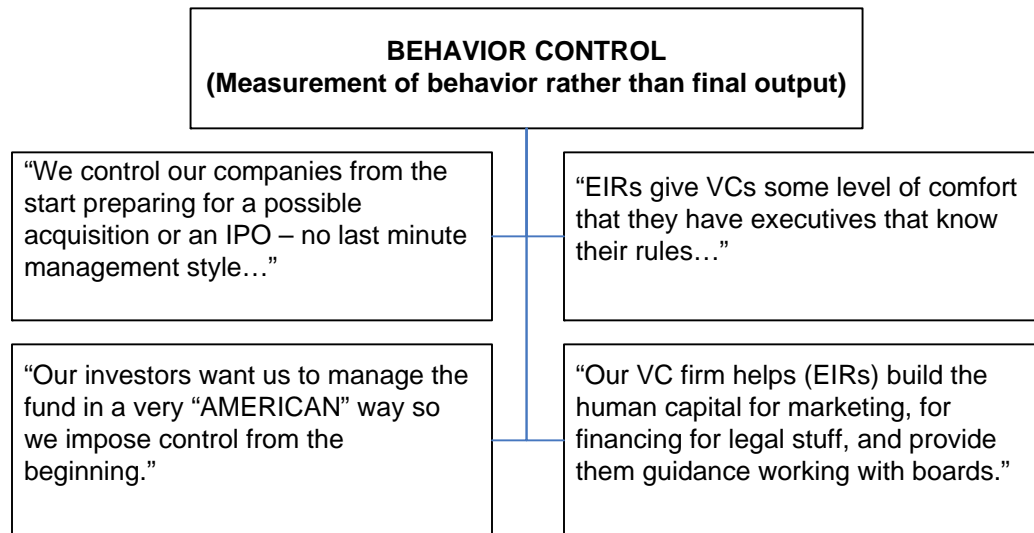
BEHAVIOR CONTROL
(Measurement of behavior rather than final output)

“We control our companies from the start preparing for a possible acquisition or an IPO – no last minute management style…”

“EIRs give VCs some level of comfort that they have executives that know their rules…”

“Our investors want us to manage the fund in a very “AMERICAN” way so we impose control from the beginning.”

“Our VC firm helps (EIRs) build the human capital for marketing, for financing for legal stuff, and provide them guidance working with boards.”